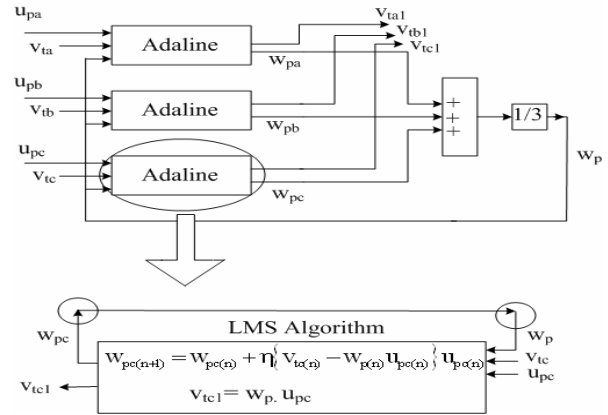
$u_{pa}$
$v_{ta}$
Adaline
$v_{ta1}$
$v_{tb1}$
$v_{tc1}$
$w_{pa}$
$u_{pb}$
$v_{tb}$
Adaline
$w_{pb}$
+
+
+
1/3
$u_{pc}$
$v_{tc}$
Adaline
$w_{pc}$
$w_p$

LMS Algorithm
$w_{pc}$
$w_p$
$w_{pc(n+1)} = w_{pc(n)} + \eta\{v_{tc(n)} - w_{p(n)}u_{pc(n)}\}u_{pc(n)}$
$v_{tc}$
$u_{pc}$
$v_{tc1}$
$v_{tc1} = w_p . u_{pc}$